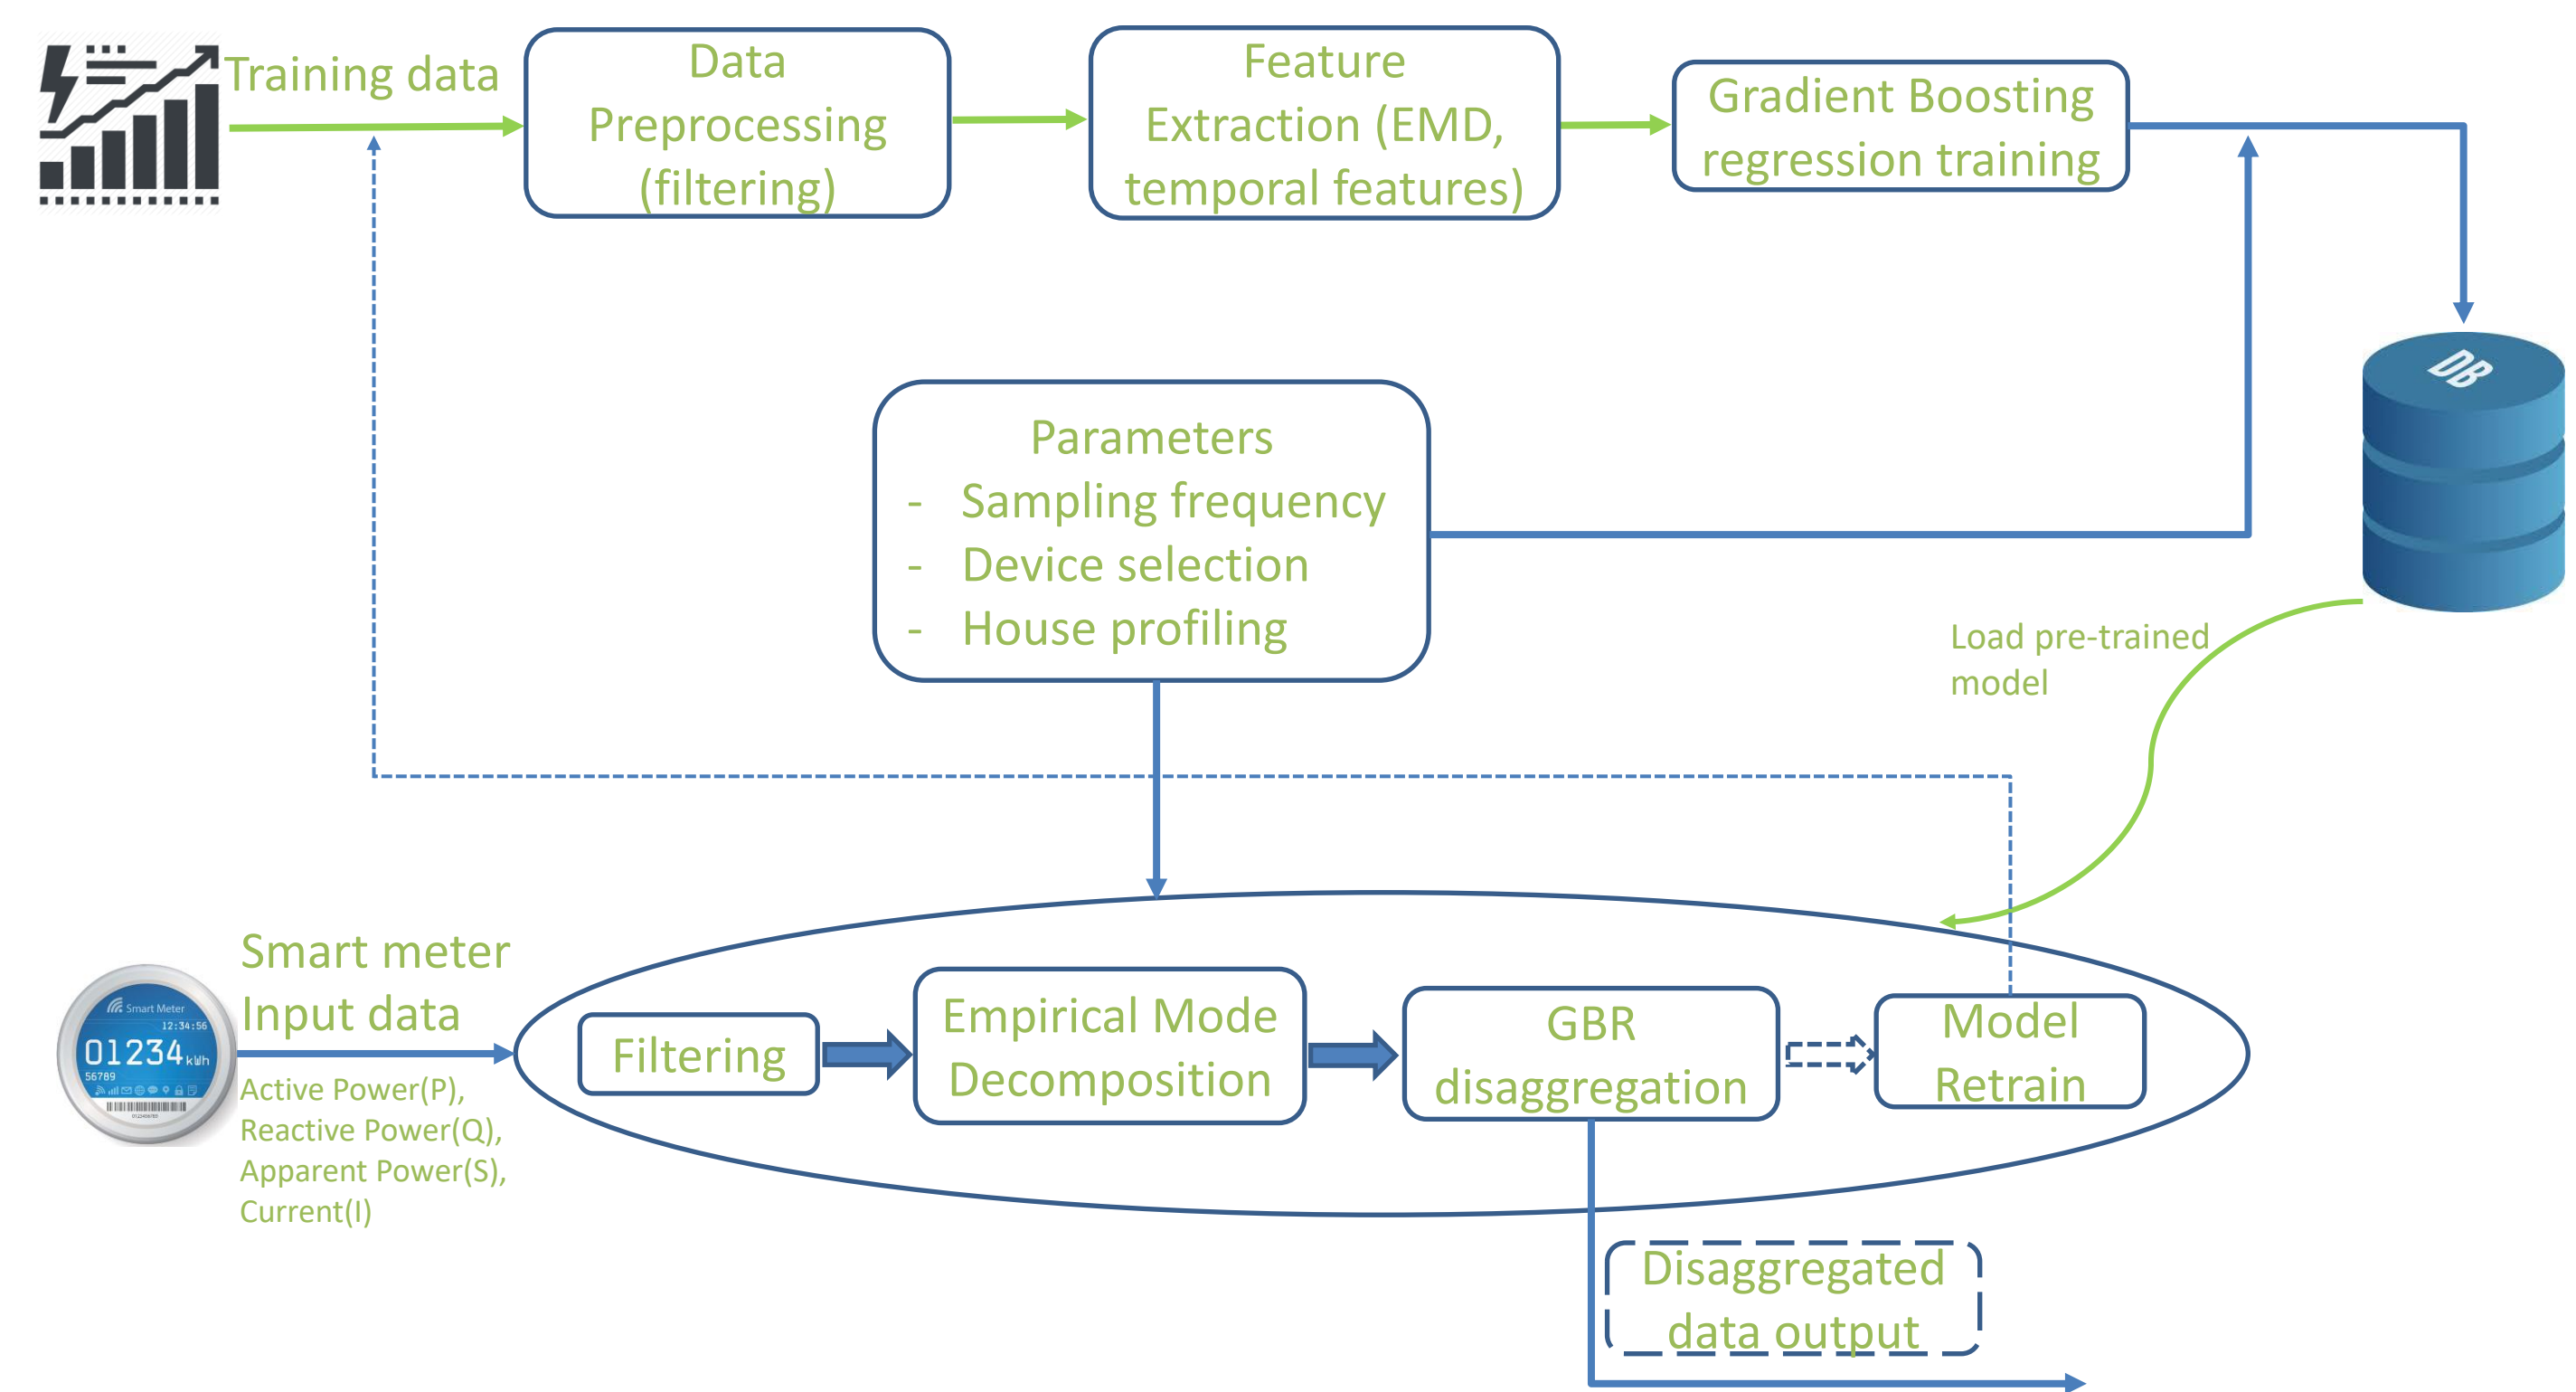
Training data

Data Preprocessing (filtering)

Feature Extraction (EMD, temporal features)

Gradient Boosting regression training

DB

Parameters
- Sampling frequency
- Device selection
- House profiling

Load pre-trained model

Smart meter Input data

Smart Meter
12:34:56
01234 kWh
56789

Active Power(P), Reactive Power(Q), Apparent Power(S), Current(I)

Filtering

Empirical Mode Decomposition

GBR disaggregation

Model Retrain

Disaggregated data output